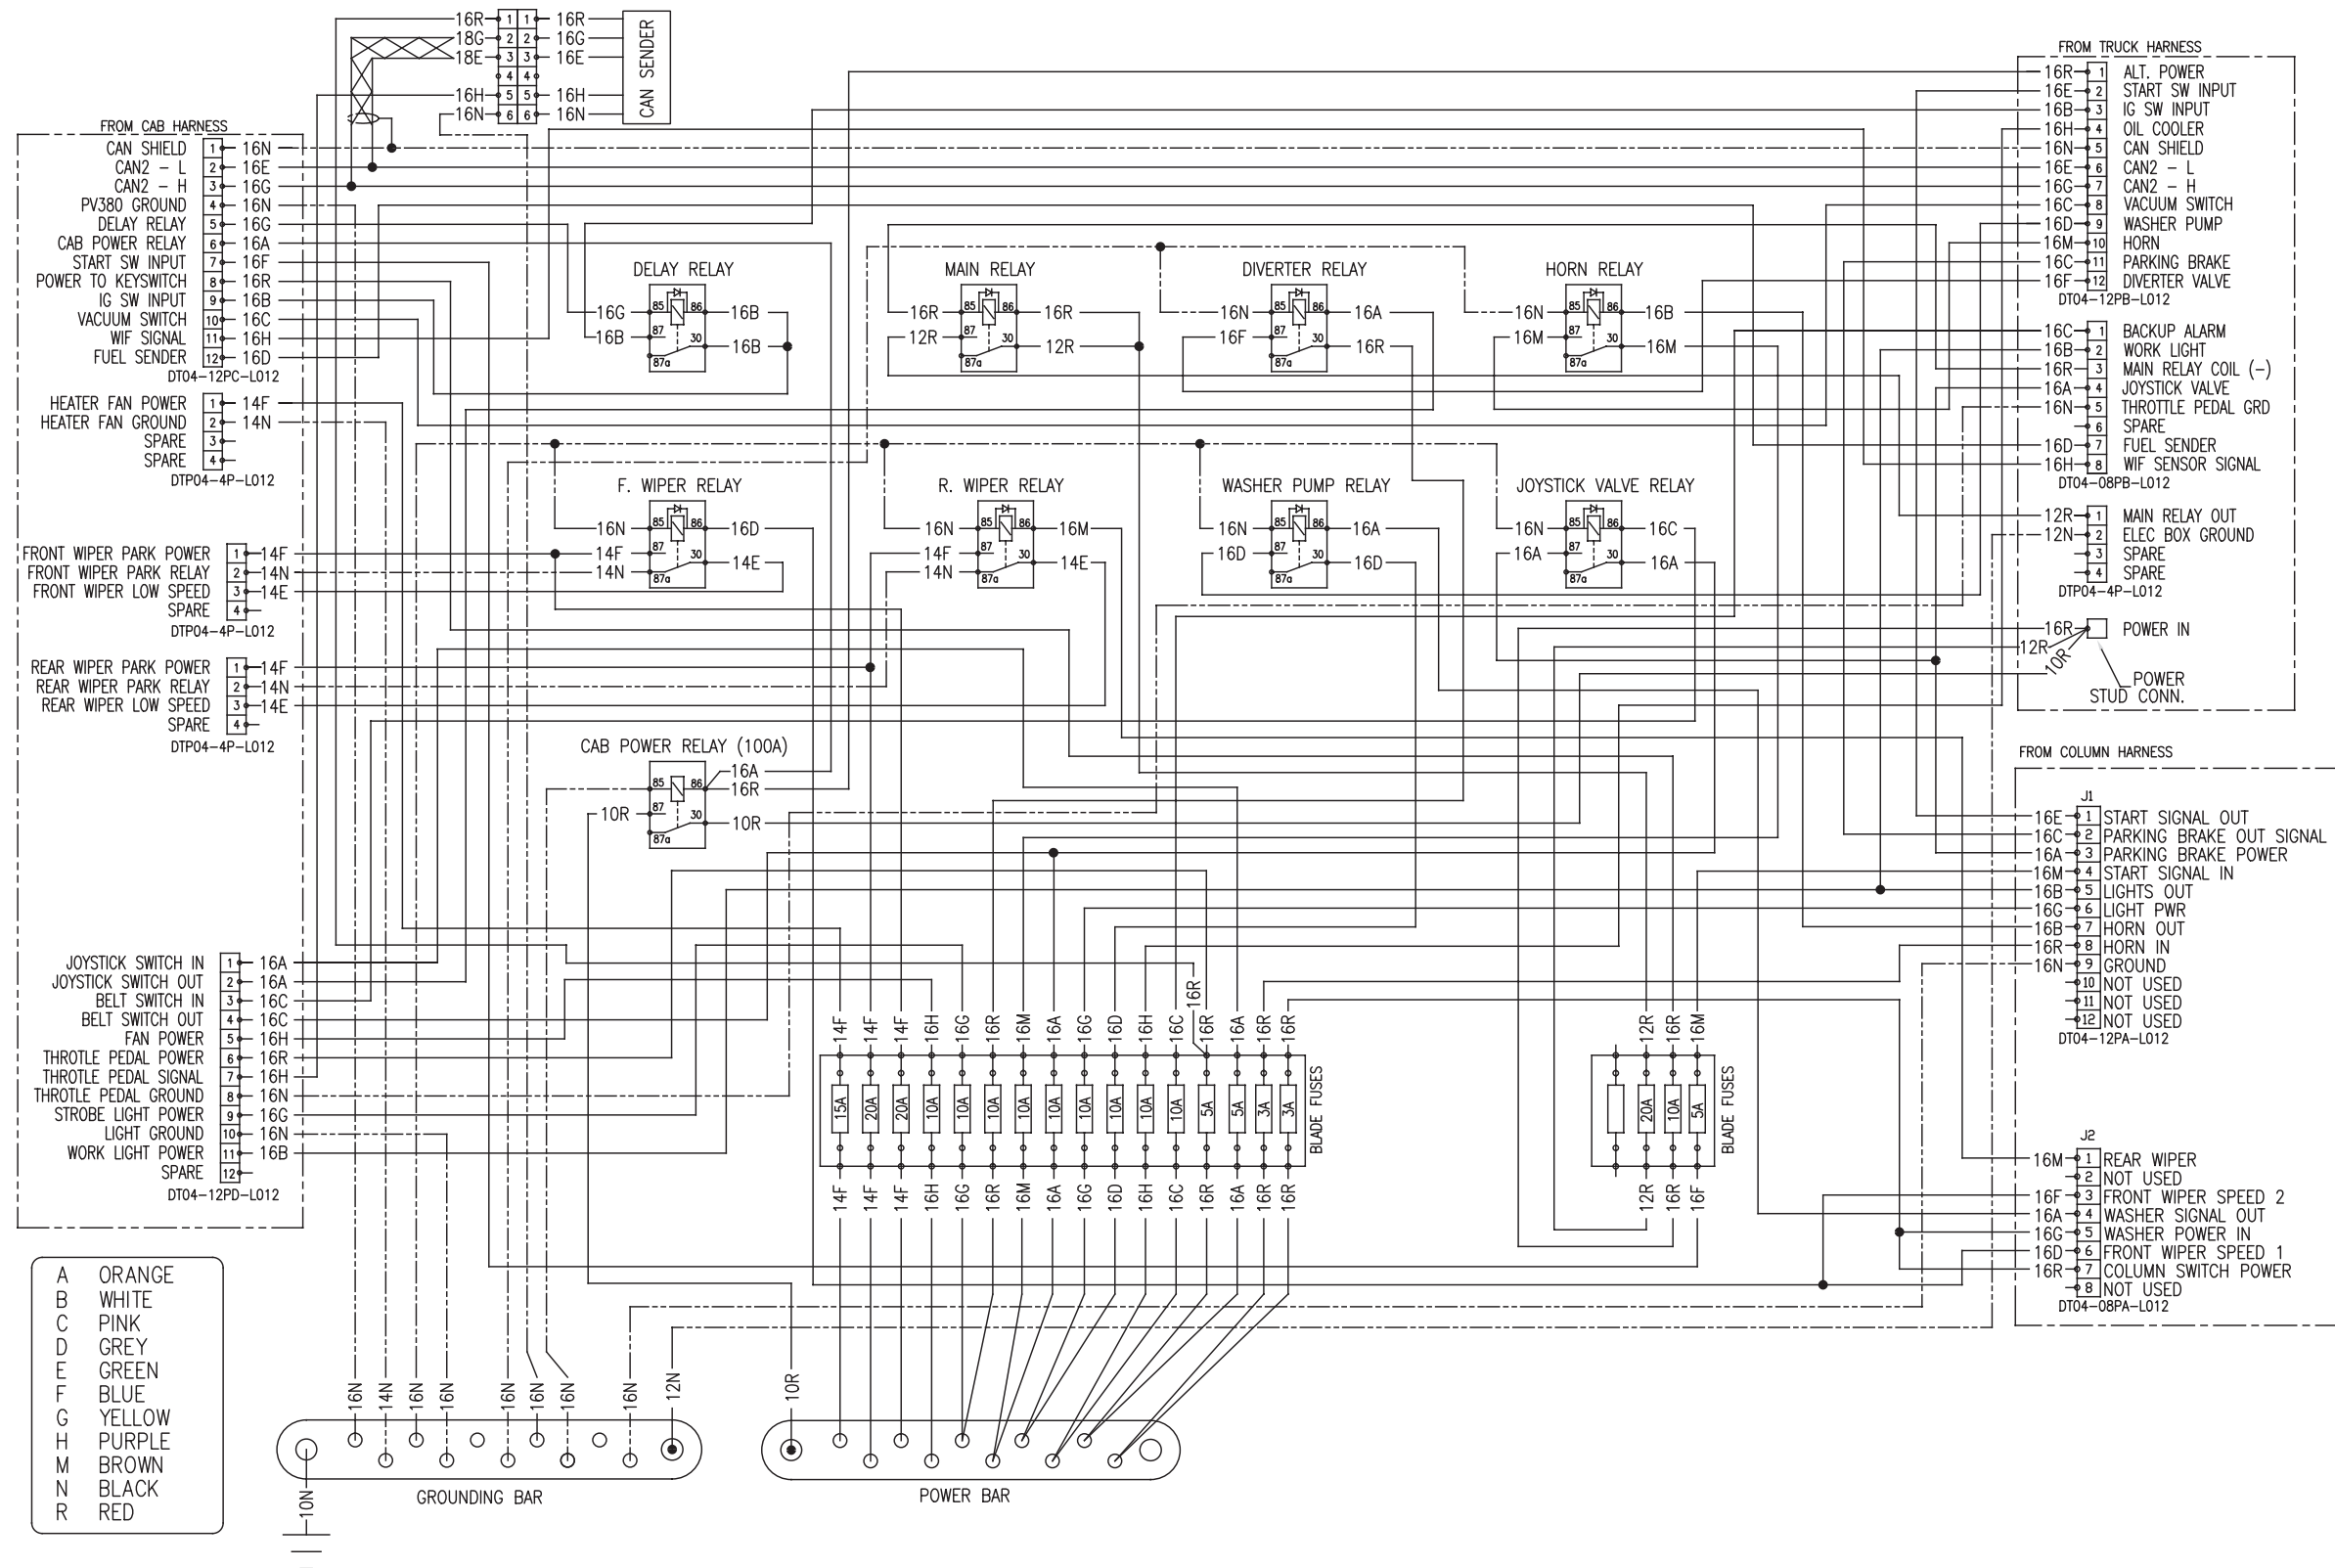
16R 1 1 16R
18G 2 2 16G
18E 3 3 16E
4 4
16H 5 5 16H
16N 6 6 16N
CAN SENDER

FROM CAB HARNESS
CAN SHIELD 1 16N
CAN2 – L 2 16E
CAN2 – H 3 16G
PV380 GROUND 4 16N
DELAY RELAY 5 16G
CAB POWER RELAY 6 16A
START SW INPUT 7 16F
POWER TO KEYSWITCH 8 16R
IG SW INPUT 9 16B
VACUUM SWITCH 10 16C
WIF SIGNAL 11 16H
FUEL SENDER 12 16D
DT04–12PC–L012

HEATER FAN POWER 1 14F
HEATER FAN GROUND 2 14N
SPARE 3
SPARE 4
DTP04–4P–L012

FRONT WIPER PARK POWER 1 14F
FRONT WIPER PARK RELAY 2 14N
FRONT WIPER LOW SPEED 3 14E
SPARE 4
DTP04–4P–L012

REAR WIPER PARK POWER 1 14F
REAR WIPER PARK RELAY 2 14N
REAR WIPER LOW SPEED 3 14E
SPARE 4
DTP04–4P–L012

JOYSTICK SWITCH IN 1 16A
JOYSTICK SWITCH OUT 2 16A
BELT SWITCH IN 3 16C
BELT SWITCH OUT 4 16C
FAN POWER 5 16H
THROTLE PEDAL POWER 6 16R
THROTLE PEDAL SIGNAL 7 16H
THROTLE PEDAL GROUND 8 16N
STROBE LIGHT POWER 9 16G
LIGHT GROUND 10 16N
WORK LIGHT POWER 11 16B
SPARE 12
DT04–12PD–L012

A ORANGE
B WHITE
C PINK
D GREY
E GREEN
F BLUE
G YELLOW
H PURPLE
M BROWN
N BLACK
R RED

DELAY RELAY
16G 85 86 16B
16B 87 30 16B
87a

MAIN RELAY
16R 85 86 16R
12R 87 30 12R
87a

DIVERTER RELAY
16N 85 86 16A
16F 87 30 16R
87a

HORN RELAY
16N 85 86 16B
16M 87 30 16M
87a

F. WIPER RELAY
16N 85 86 16D
14F 87 30 14E
14N 87a

R. WIPER RELAY
16N 85 86 16M
14F 87 30 14E
14N 87a

WASHER PUMP RELAY
16N 85 86 16A
16D 87 30 16D
87a

JOYSTICK VALVE RELAY
16N 85 86 16C
16A 87 30 16A
87a

CAB POWER RELAY (100A)
85 86 16A
16R
10R 87 30 10R
87a

FROM TRUCK HARNESS
16R 1 ALT. POWER
16E 2 START SW INPUT
16B 3 IG SW INPUT
16H 4 OIL COOLER
16N 5 CAN SHIELD
16E 6 CAN2 – L
16G 7 CAN2 – H
16C 8 VACUUM SWITCH
16D 9 WASHER PUMP
16M 10 HORN
16C 11 PARKING BRAKE
16F 12 DIVERTER VALVE
DT04–12PB–L012

16C 1 BACKUP ALARM
16B 2 WORK LIGHT
16R 3 MAIN RELAY COIL (–)
16A 4 JOYSTICK VALVE
16N 5 THROTTLE PEDAL GRD
6 SPARE
16D 7 FUEL SENDER
16H 8 WIF SENSOR SIGNAL
DT04–08PB–L012

12R 1 MAIN RELAY OUT
12N 2 ELEC BOX GROUND
3 SPARE
4 SPARE
DTP04–4P–L012

16R POWER IN
12R
10R
POWER STUD CONN.

FROM COLUMN HARNESS
J1
16E 1 START SIGNAL OUT
16C 2 PARKING BRAKE OUT SIGNAL
16A 3 PARKING BRAKE POWER
16M 4 START SIGNAL IN
16B 5 LIGHTS OUT
16G 6 LIGHT PWR
16B 7 HORN OUT
16R 8 HORN IN
16N 9 GROUND
10 NOT USED
11 NOT USED
12 NOT USED
DT04–12PA–L012

J2
16M 1 REAR WIPER
2 NOT USED
16F 3 FRONT WIPER SPEED 2
16A 4 WASHER SIGNAL OUT
16G 5 WASHER POWER IN
16D 6 FRONT WIPER SPEED 1
16R 7 COLUMN SWITCH POWER
8 NOT USED
DT04–08PA–L012

14F 14F 14F 16H 16G 16R 16M 16A 16G 16D 16H 16C 16R 16R 16A 16R 16R
15A 20A 20A 10A 10A 10A 10A 10A 10A 10A 10A 10A 5A 5A 3A 3A
BLADE FUSES
14F 14F 14F 16H 16G 16R 16M 16A 16G 16D 16H 16C 16R 16A 16R 16R

12R 16R 16M
20A 10A 5A
BLADE FUSES
12R 16R 16F

16N 14N 16N 16N 16N 16N 16N 16N 12N
10N
GROUNDING BAR

10R
POWER BAR